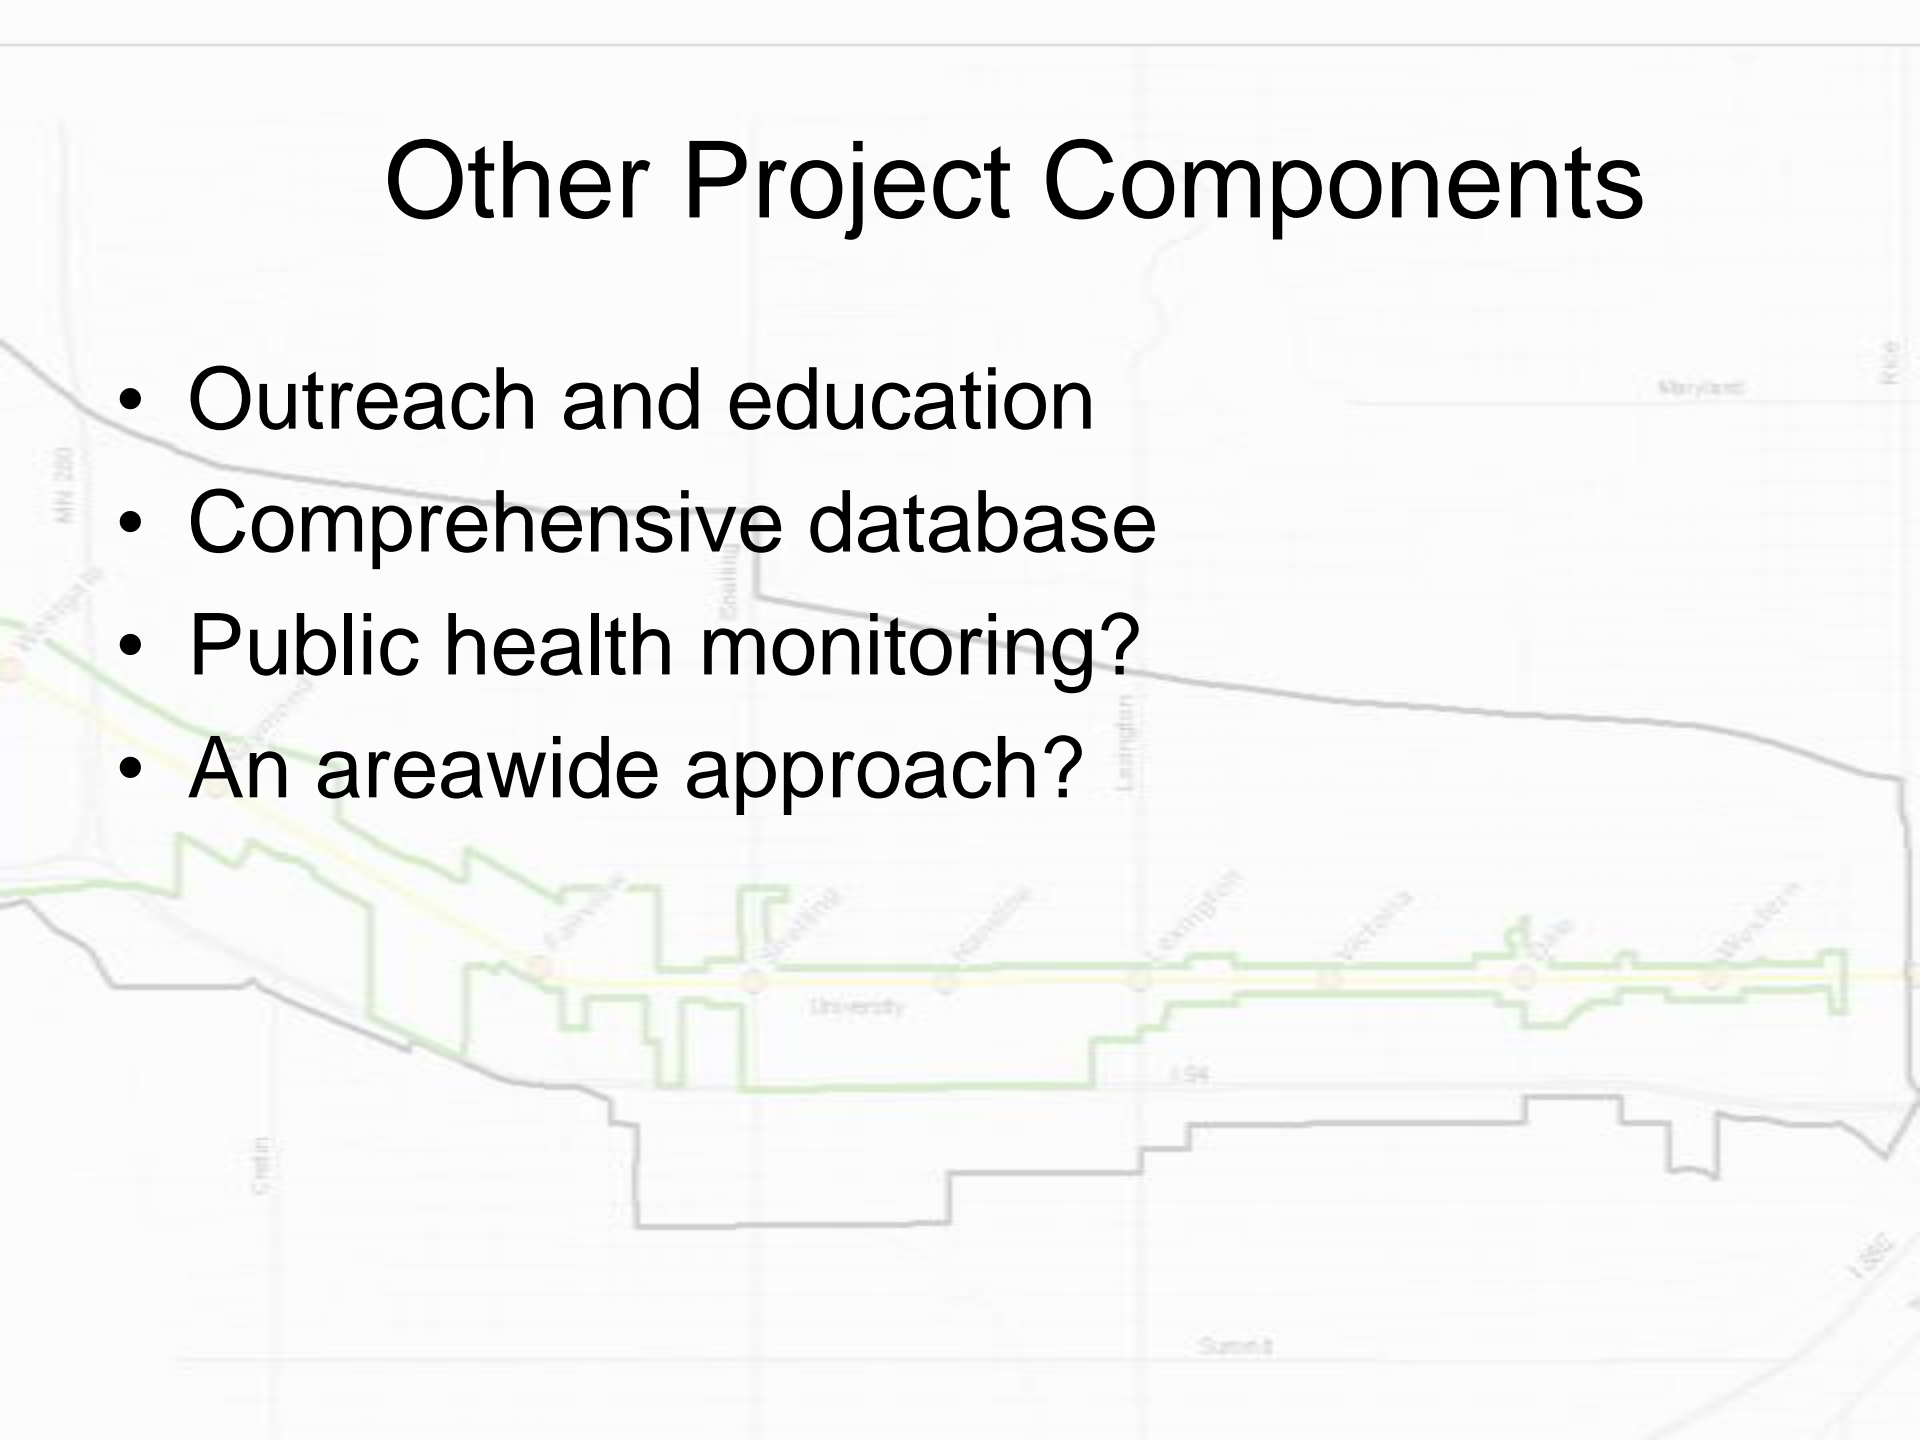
Other Project Components

- Outreach and education
- Comprehensive database
- Public health monitoring?
- An areawide approach?

Maryland
Rice
MN 280
Westgate
Snelling
Fairview
Snelling
Hamline
Lexington
Victoria
Dale
Western
University
I-94
Cretin
I-35E
Summit